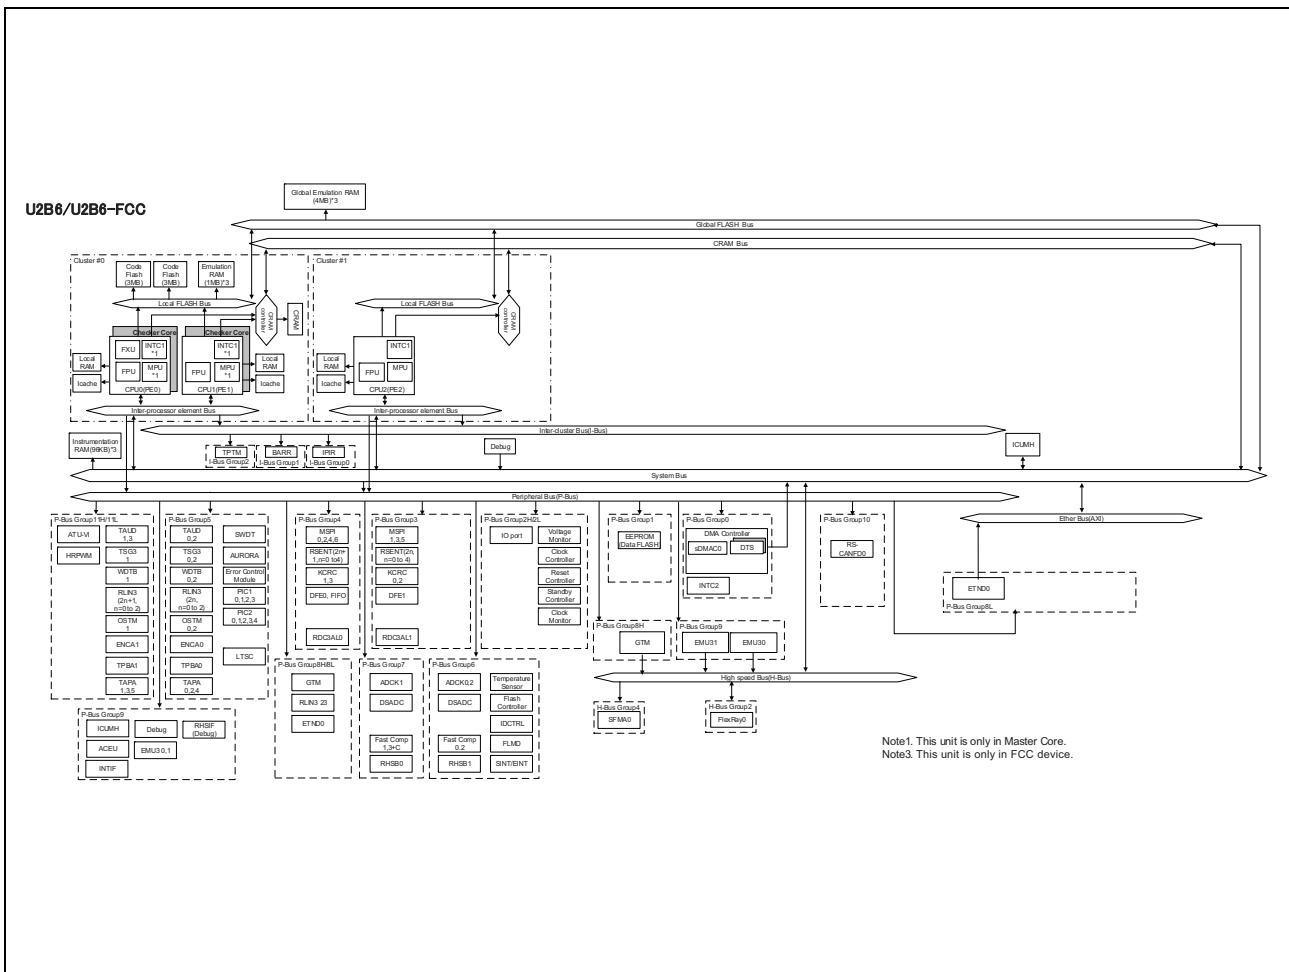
U2B6/U2B6-FCC

Global Emulation RAM (4MB)*3

Global FLASH Bus

CRAM Bus

Cluster #0

Code Flash (3MB)

Code Flash (3MB)

Emulation RAM (1MB)*3

Local FLASH Bus

CRAM controller

CRAM

Checker Core

Checker Core

FXU

INTC1 *1

FPU

MPU *1

Local RAM

Icache

CPU0(PE0)

FPU

INTC1 *1

MPU *1

CPU1(PE1)

Local RAM

Icache

Inter-processor element Bus

Cluster #1

Local FLASH Bus

CRAM controller

INTC1

Local RAM

Icache

FPU

MPU

CPU2(PE2)

Inter-processor element Bus

Inter-cluster Bus(I-Bus)

Instrumentation RAM(96KB)*3

TPTM
I-Bus Group2

BARR
I-Bus Group1

IPIR
I-Bus Group0

Debug

ICUMH

System Bus

Peripheral Bus(P-Bus)

P-Bus Group11H/11L

ATU-VI

TAUD 1,3

HRPWM

TSG3 1

WDTB 1

RLIN3 (2n+1, n=0 to 2)

OSTM 1

ENCA1

TPBA1

TAPA 1,3,5

P-Bus Group5

TAUD 0,2

SWDT

TSG3 0,2

AURORA

WDTB 0,2

Error Control Module

RLIN3 (2n, n=0 to 2)

PIC1 0,1,2,3

PIC2 0,1,2,3,4

OSTM 0,2

ENCA0

LTSC

TPBA0

TAPA 0,2,4

P-Bus Group9

ICUMH

Debug

RHSIF (Debug)

ACEU

EMU3 0,1

INTIF

P-Bus Group4

MSPI 0,2,4,6

RSENT(2n+1,n=0 to6)

KCRC 1,3

DFE0, FIFO

RDC3AL0

P-Bus Group3

MSPI 1,3,5

RSENT(2n, n=0 to 4)

KCRC 0,2

DFE1

RDC3AL1

P-Bus Group2H/2L

IO port

Voltage Monitor

Clock Controller

Reset Controller

Standby Controller

Clock Monitor

P-Bus Group1

EEPROM (Data FLASH)

P-Bus Group0

DMA Controller

sDMAC0

DTS

INTC2

P-Bus Group10

RS-CANFD0

Ether Bus(AXI)

ETND0

P-Bus Group8L

P-Bus Group8H

GTM

P-Bus Group9

EMU31

EMU30

High speed Bus(H-Bus)

H-Bus Group4

SFMA0

H-Bus Group2

FlexRay0

P-Bus Group8H8L

GTM

RLIN3 23

ETND0

P-Bus Group7

ADCK1

DSADC

Fast Comp 1,3+C

RHSB0

P-Bus Group6

ADCK0,2

Temperature Sensor

DSADC

Flash Controller

IDCTRL

Fast Comp 0,2

FLMD

RHSB1

SINT/EINT

Note1. This unit is only in Master Core.
Note3. This unit is only in FCC device.